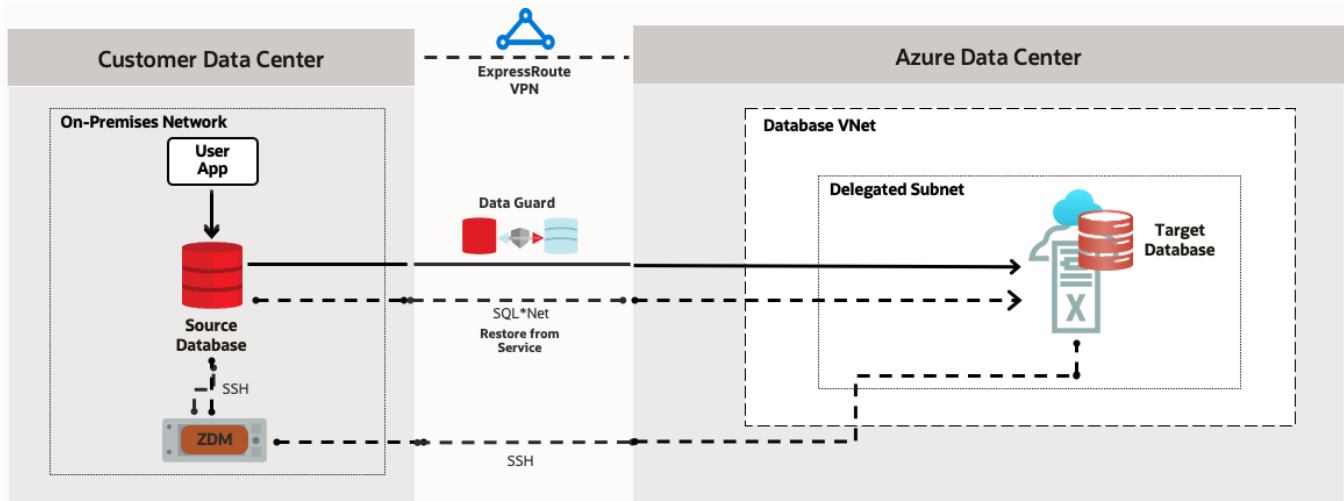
Customer Data Center

ExpressRoute
VPN

Azure Data Center

On-Premises Network

User
App

Source
Database

SSH

ZDM

Data Guard

SQL*Net

Restore from
Service

SSH

Database VNet

Delegated Subnet

Target
Database

X